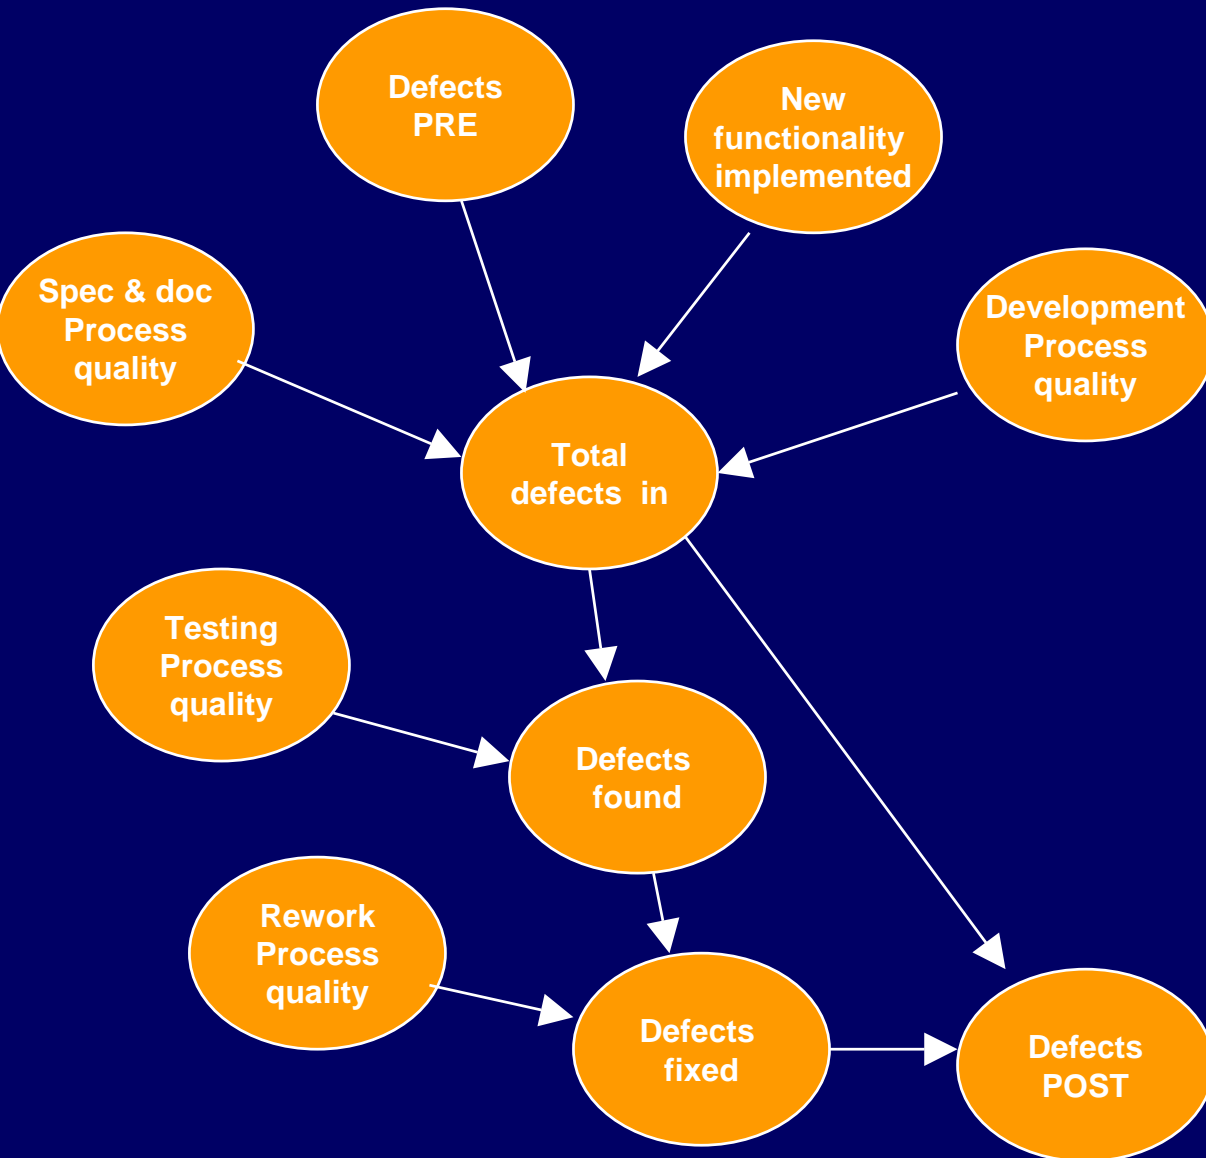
Defects PRE

New functionality implemented

Spec & doc Process quality

Development Process quality

Total defects in

Testing Process quality

Defects found

Rework Process quality

Defects fixed

Defects POST